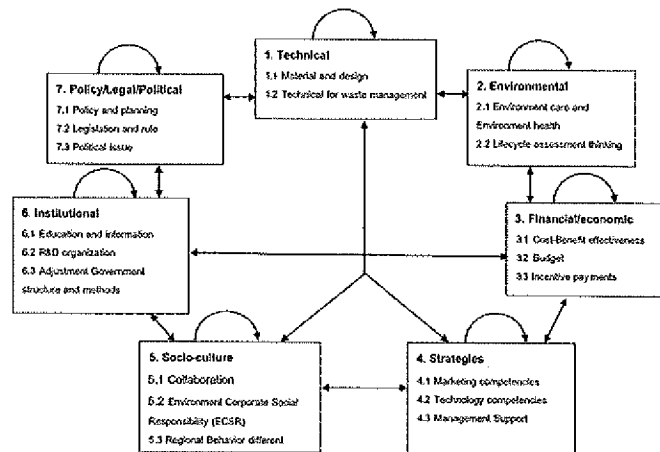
1. Technical
1.1 Material and design
1.2 Technical for waste management

7. Policy/Legal/Political
7.1 Policy and planning
7.2 Legislation and rule
7.3 Political issue

2. Environmental
2.1 Environment care and Environment health
2.2 Lifecycle assessment thinking

6. Institutional
6.1 Education and information
6.2 R&D organization
6.3 Adjustment Government structure and methods

3. Financial/economic
3.1 Cost-Benefit effectiveness
3.2 Budget
3.3 Incentive payments

5. Socio-culture
5.1 Collaboration
5.2 Environment Corporate Social Responsibility (ECSR)
5.3 Regional Behavior different

4. Strategies
4.1 Marketing competencies
4.2 Technology competencies
4.3 Management Support